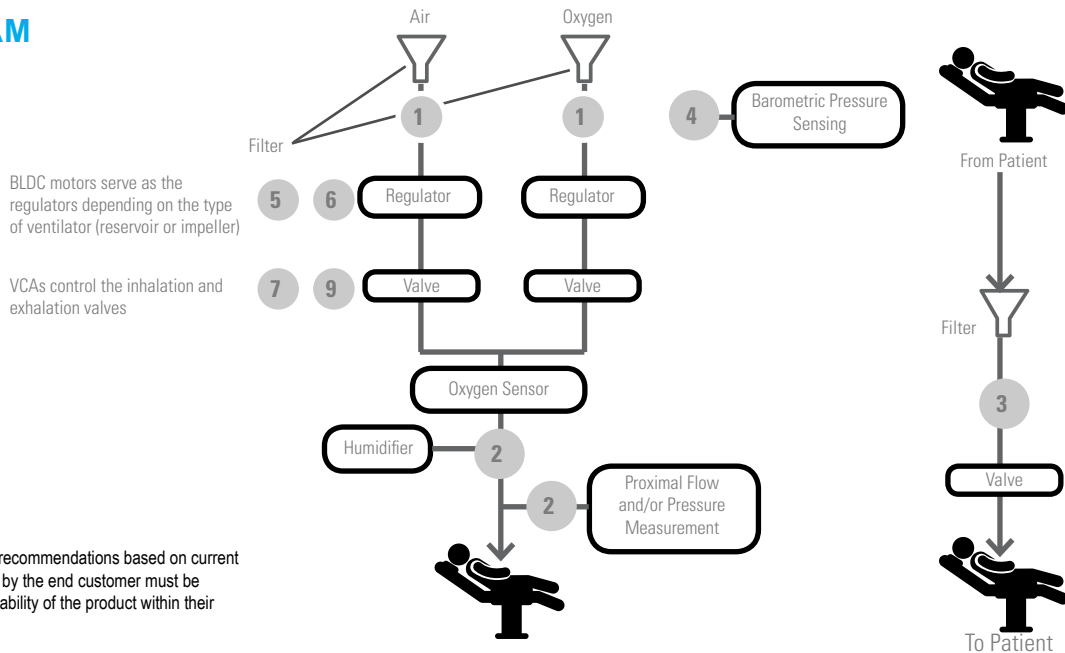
AM

Air

Oxygen

Filter

1

1

4

Barometric Pressure Sensing

From Patient

BLDC motors serve as the regulators depending on the type of ventilator (reservoir or impeller)

5

6

Regulator

Regulator

VCAs control the inhalation and exhalation valves

7

9

Valve

Valve

Filter

Oxygen Sensor

3

Humidifier

2

Valve

2

Proximal Flow and/or Pressure Measurement

recommendations based on current by the end customer must be ability of the product within their

To Patient